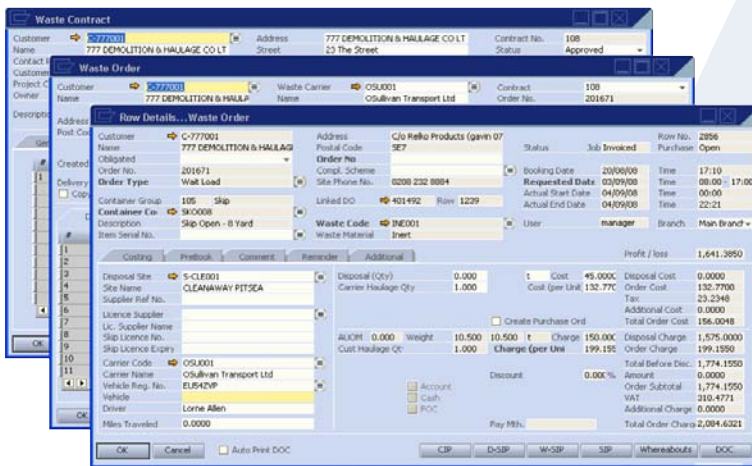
Waste Contract

Customer C-777001
Name 777 DEMOLITION & HAULAGE CO LT
Contact P
Customer
Project C
Owner
Descriptio
Address 777 DEMOLITION & HAULAGE CO LT
Street 23 The Street
Contract No. 108
Status Approved

Waste Order

Customer C-777001
Name 777 DEMOLITION & HAULA
Address
Post Co
Created
Delivery
Waste Carrier OSU001
Name OSullivan Transport Ltd
Contract 108
Order No. 201671

Row Details...Waste Order

Customer C-777001
Name 777 DEMOLITION & HAULAG
Obligated
Order No. 201671
Order Type Wait Load
Container Group 105 Skip
Container Co SK0008
Description Skip Open - 8 Yard
Item Serial No.

Address C/o Reiko Products (gavin 07
Postal Code SE7
Order No
Compl. Scheme
Site Phone No. 0208 232 8884
Linked DO 401492 Row 1239
Waste Code INE001
Waste Material Inert

Status Job Invoiced
Booking Date 20/08/08 Time 17:10
Requested Date 03/09/08 Time 08:00 - 17:00
Actual Start Date 04/09/08 Time 00:00
Actual End Date 04/09/08 Time 22:21
User manager Branch Main Branch
Row No. 2856
Purchase Open

Costing | PreBook | Comment | Reminder | Additional
Profit / loss 1,641.3850

Disposal Site S-CLE001
Site Name CLEANAWAY PITSEA
Supplier Ref No.
Licence Supplier
Lic. Supplier Name
Skip Licence No.
Skip Licence Expiry
Carrier Code OSU001
Carrier Name OSullivan Transport Ltd
Vehicle Reg. No. EU54ZVP
Vehicle
Driver Lorne Allen
Miles Traveled 0.0000

Disposal (Qty) 0.000 t Cost 45.000C
Carrier Haulage Qty 1.000 Cost (per Unit 132.77C
Create Purchase Ord
AUOM 0.000 Weight 10.500 10.500 t Charge 150.00C
Cust Haulage Qt 1.000 Charge (per Uni 199.155
Discount 0.000 %
Account
Cash
POC
Pay Mth.

Disposal Cost 0.0000
Order Cost 132.7700
Tax 23.2348
Additional Cost 0.0000
Total Order Cost 156.0048
Disposal Charge 1,575.0000
Order Charge 199.1550
Total Before Disc. 1,774.1550
Amount 0.0000
Order Subtotal 1,774.1550
VAT 310.4771
Additional Charge 0.0000
Total Order Charg 2,084.6321

OK Cancel Auto Print DOC CIP D-SIP W-SIP SIP Whereabouts DOC